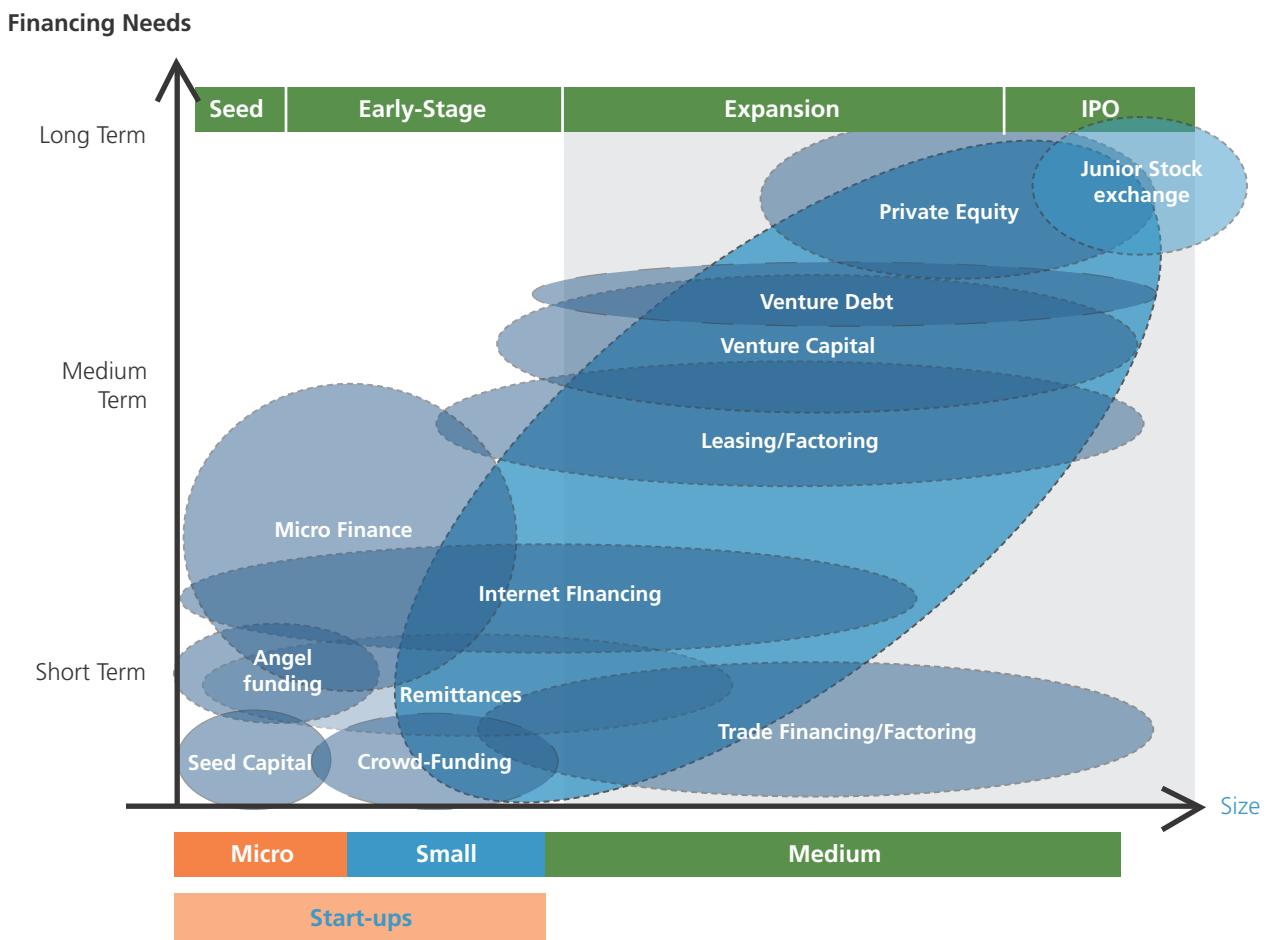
Financing Needs

Seed
Early-Stage
Expansion
IPO

Long Term

Medium Term

Short Term

Junior Stock exchange
Private Equity
Venture Debt
Venture Capital
Leasing/Factoring
Micro Finance
Internet FInancing
Angel funding
Remittances
Trade Financing/Factoring
Seed Capital
Crowd-Funding

Size

Micro
Small
Medium

Start-ups